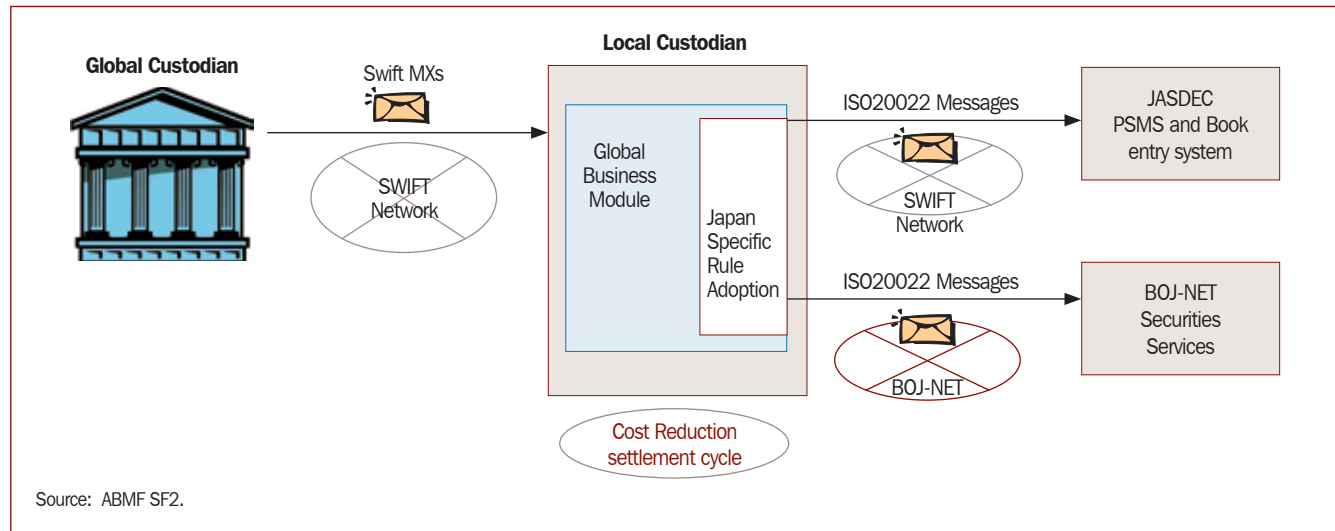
Global Custodian

Swift MXs

SWIFT Network

Local Custodian

Global Business Module

Japan Specific Rule Adoption

ISO20022 Messages

SWIFT Network

JASDEC PSMS and Book entry system

ISO20022 Messages

BOJ-NET

BOJ-NET Securities Services

Cost Reduction settlement cycle

Source: ABMF SF2.